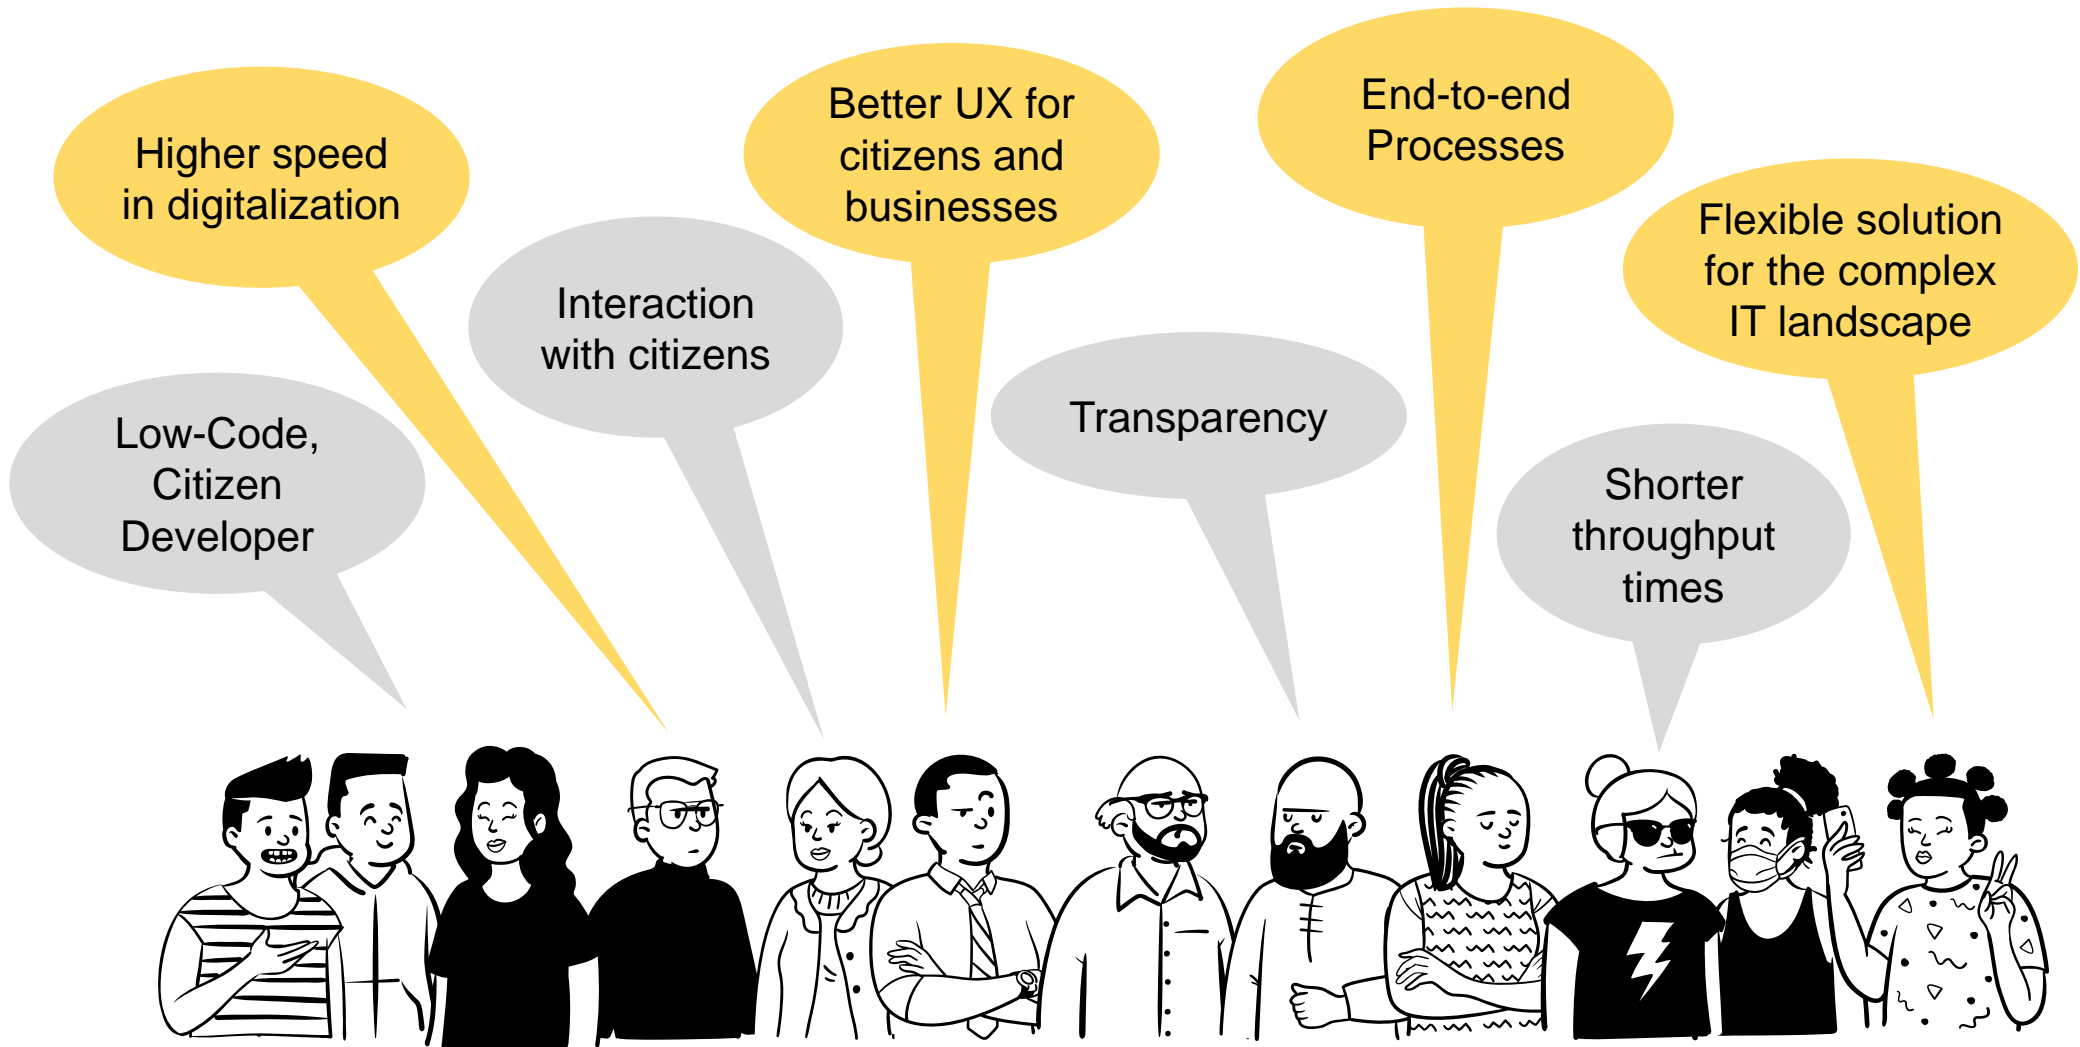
Higher speed in digitalization

Low-Code, Citizen Developer

Interaction with citizens

Better UX for citizens and businesses

Transparency

End-to-end Processes

Shorter throughput times

Flexible solution for the complex IT landscape